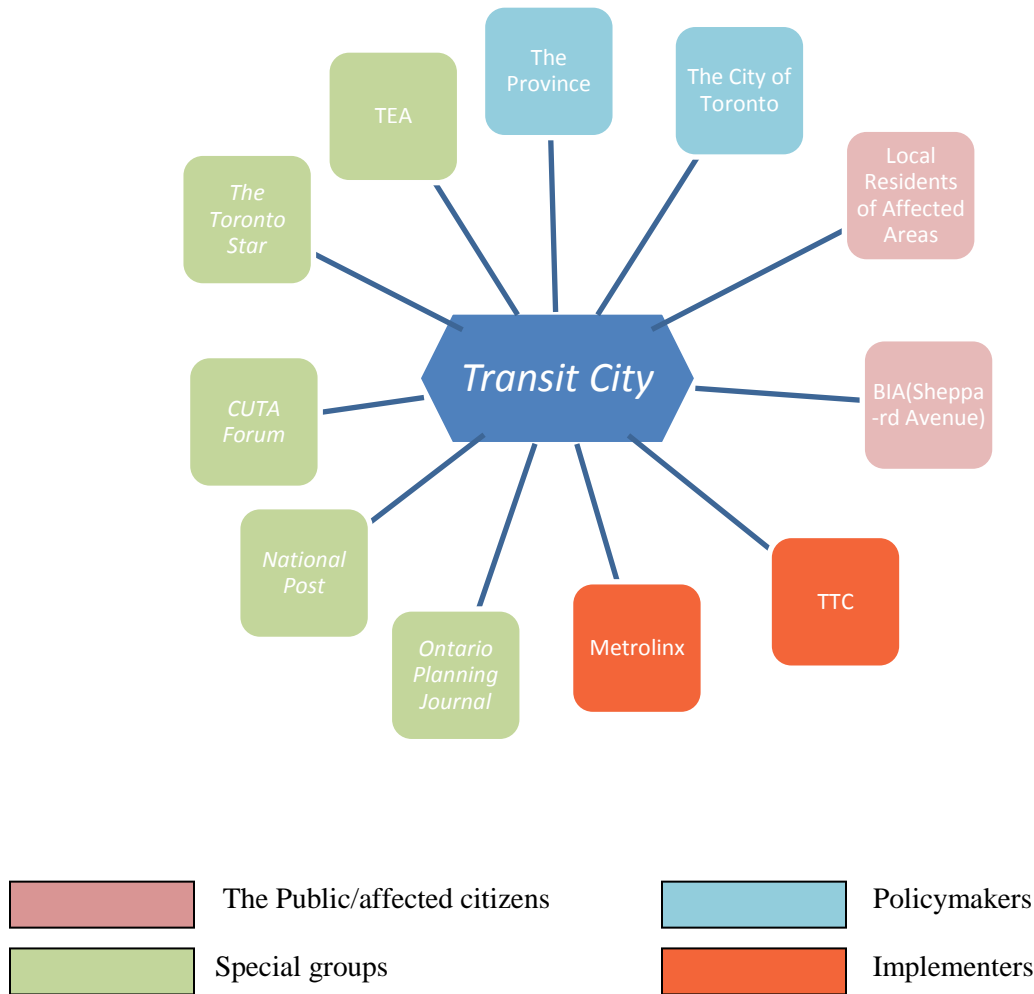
The Province

The City of Toronto

TEA

The Toronto Star

Local Residents of Affected Areas

Transit City

CUTA Forum

BIA(Sheppa-rd Avenue)

National Post

Ontario Planning Journal

Metrolinx

TTC

The Public/affected citizens

Policymakers

Special groups

Implementers